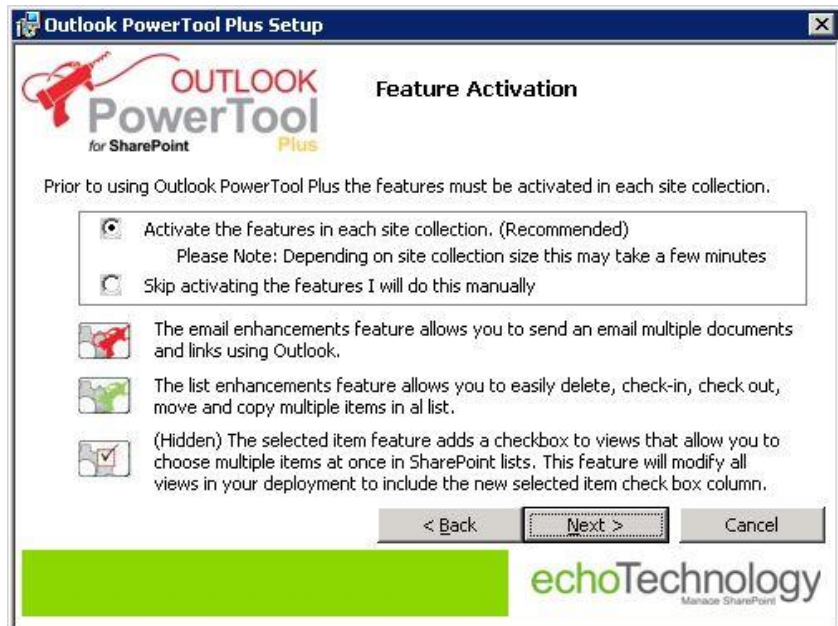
Outlook PowerTool Plus Setup

OUTLOOK PowerTool for SharePoint Plus

Feature Activation

Prior to using Outlook PowerTool Plus the features must be activated in each site collection.

Activate the features in each site collection. (Recommended)

Please Note: Depending on site collection size this may take a few minutes

Skip activating the features I will do this manually

The email enhancements feature allows you to send an email multiple documents and links using Outlook.

The list enhancements feature allows you to easily delete, check-in, check out, move and copy multiple items in al list.

(Hidden) The selected item feature adds a checkbox to views that allow you to choose multiple items at once in SharePoint lists. This feature will modify all views in your deployment to include the new selected item check box column.

< Back

Next >

Cancel

echoTechnology

Manage SharePoint